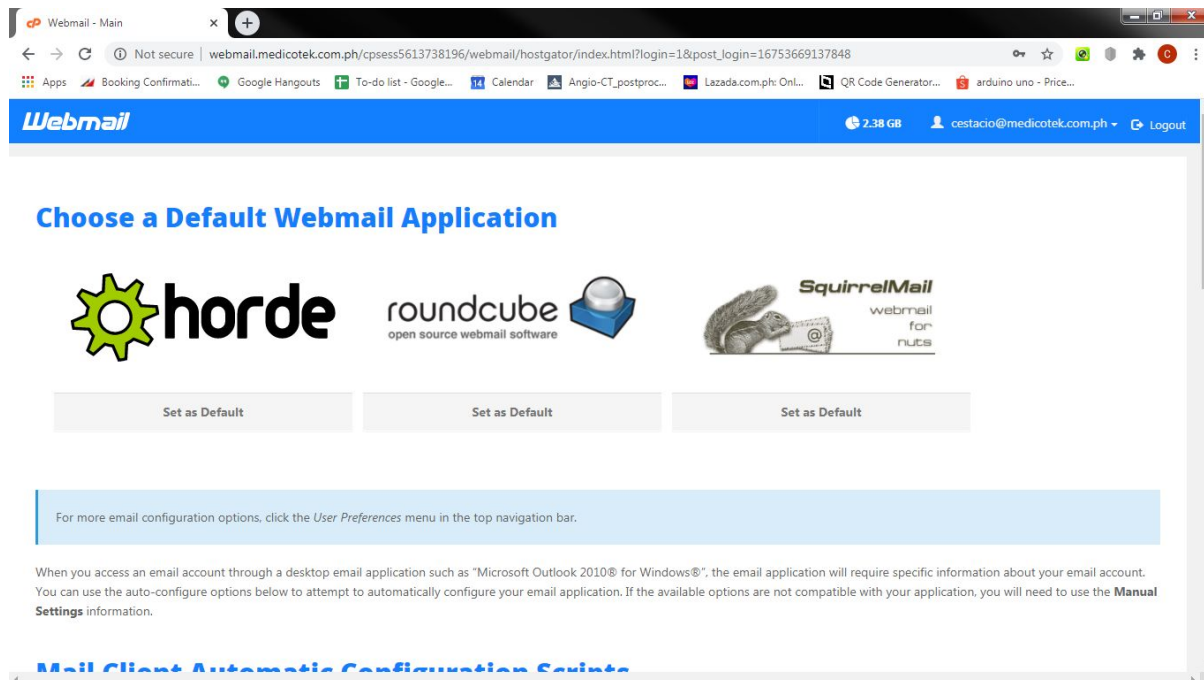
Webmail - Main ×

Not secure | webmail.medicotek.com.ph/cpsess5613738196/webmail/hostgator/index.html?login=1&post_login=16753669137848

Apps Booking Confirmati... Google Hangouts To-do list - Google... 14 Calendar Angio-CT_postproc... Lazada.com.ph: Onl... QR Code Generator... arduino uno - Price...

Webmail

2.38 GB cestacio@medicotek.com.ph Logout

Choose a Default Webmail Application

horde

roundcube
open source webmail software

SquirrelMail
webmail for nuts

Set as Default

Set as Default

Set as Default

For more email configuration options, click the User Preferences menu in the top navigation bar.

When you access an email account through a desktop email application such as "Microsoft Outlook 2010® for Windows®", the email application will require specific information about your email account. You can use the auto-configure options below to attempt to automatically configure your email application. If the available options are not compatible with your application, you will need to use the Manual Settings information.

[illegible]